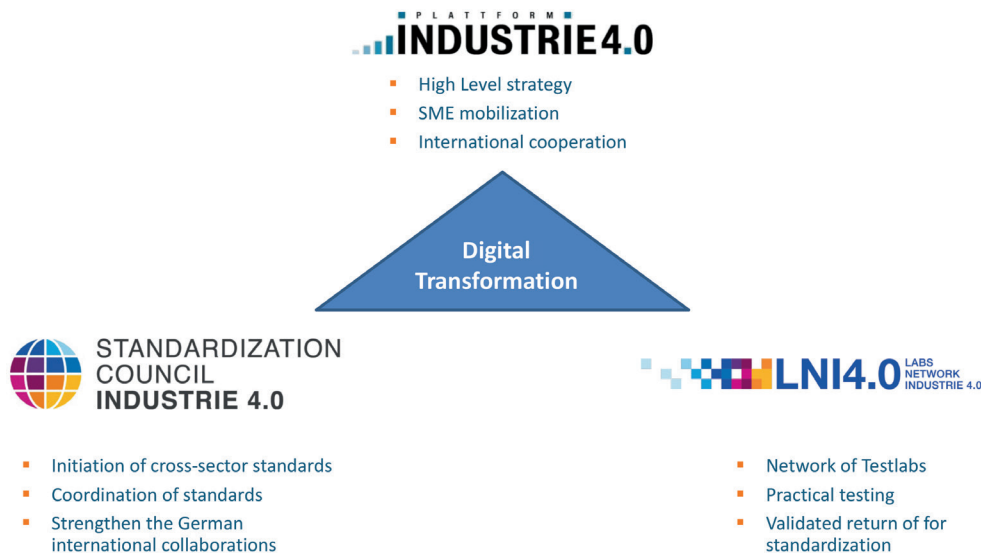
PLATTFORM INDUSTRIE 4.0

- High Level strategy
- SME mobilization
- International cooperation

Digital Transformation

STANDARDIZATION COUNCIL INDUSTRIE 4.0

LNI4.0 LABS NETWORK INDUSTRIE 4.0

- Initiation of cross-sector standards
- Coordination of standards
- Strengthen the German international collaborations

- Network of Testlabs
- Practical testing
- Validated return of for standardization